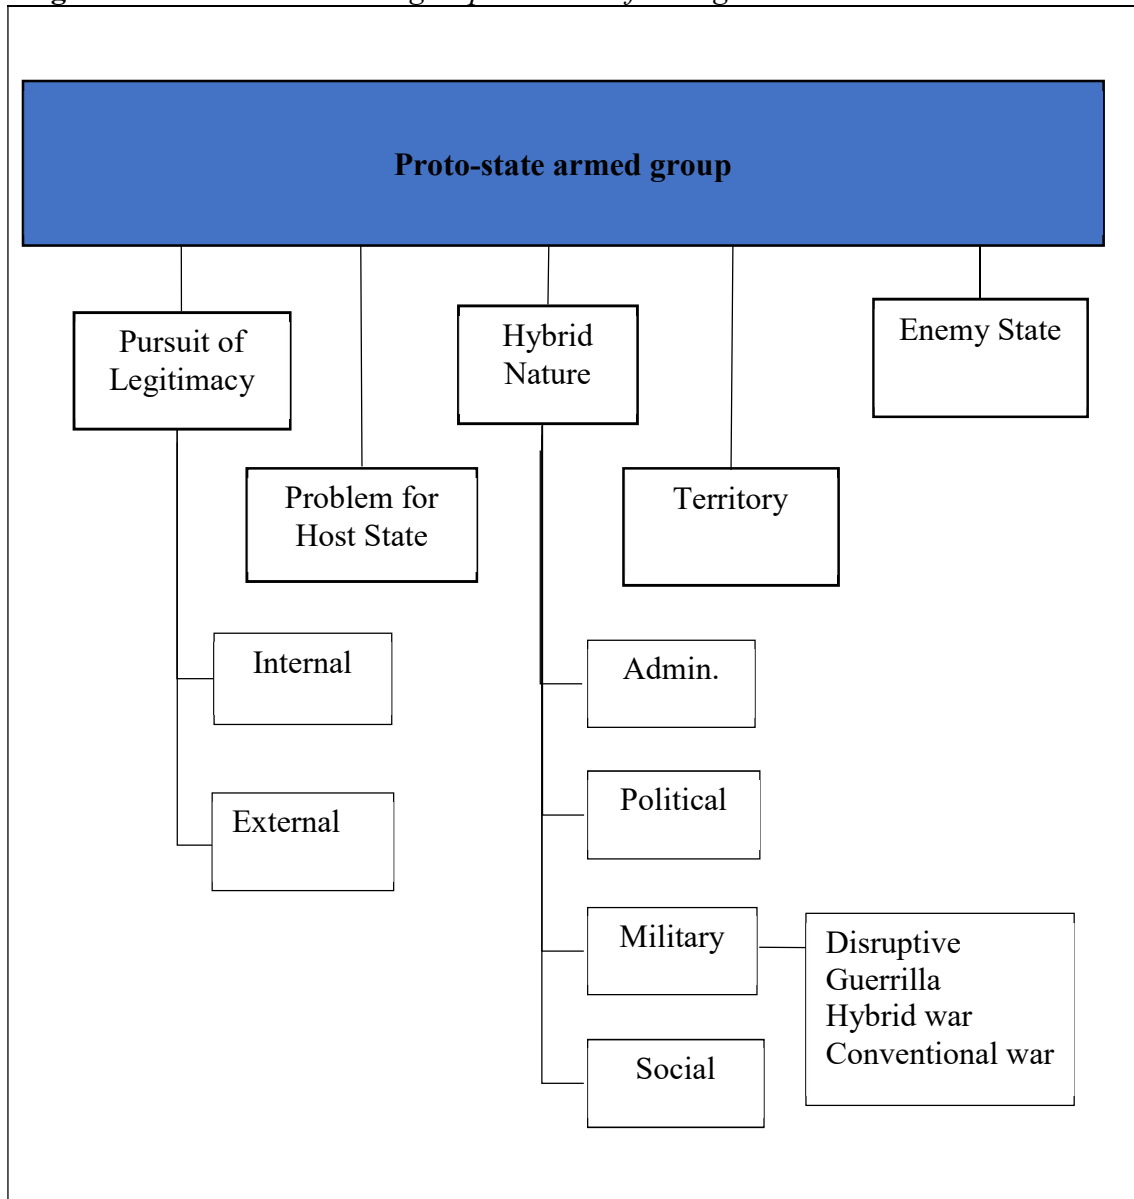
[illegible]

Proto-state armed group

Pursuit of Legitimacy

Problem for Host State

Hybrid Nature

Territory

Enemy State

Internal

External

Admin.

Political

Military

Social

Disruptive
Guerrilla
Hybrid war
Conventional war